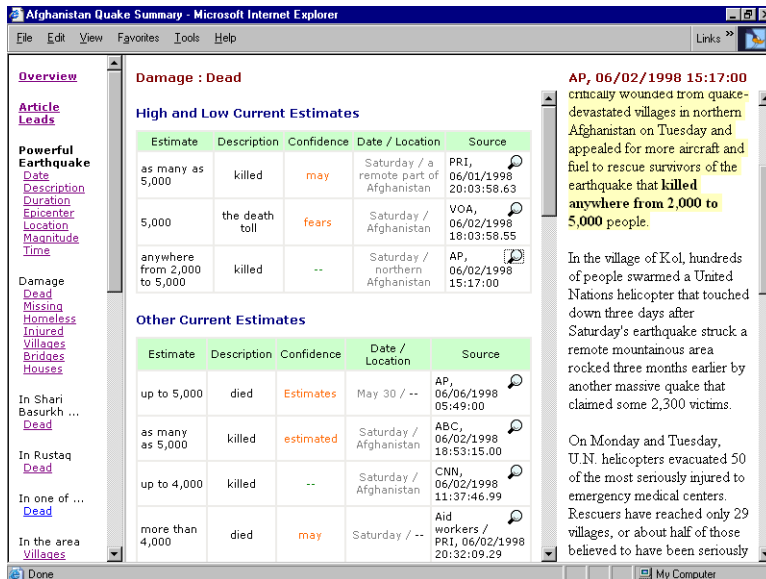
Afghanistan Quake Summary - Microsoft Internet Explorer

File Edit View Favorites Tools Help

Links »

Overview

Article Leads

Powerful Earthquake
Date
Description
Duration
Epicenter
Location
Magnitude
Time

Damage
Dead
Missing
Homeless
Injured
Villages
Bridges
Houses

In Shari Basurkh ...
Dead

In Rustaq
Dead

In one of ...
Dead

In the area
Villages

Damage : Dead

High and Low Current Estimates

| Estimate | Description | Confidence | Date / Location | Source |
|---|---|---|---|---|
| as many as 5,000 | killed | may | Saturday / a remote part of Afghanistan | PRI, 06/01/1998 20:03:58.63 |
| 5,000 | the death toll | fears | Saturday / Afghanistan | VOA, 06/02/1998 18:03:58.55 |
| anywhere from 2,000 to 5,000 | killed | -- | Saturday / northern Afghanistan | AP, 06/02/1998 15:17:00 |

Other Current Estimates

| Estimate | Description | Confidence | Date / Location | Source |
|---|---|---|---|---|
| up to 5,000 | died | Estimates | May 30 / -- | AP, 06/06/1998 05:49:00 |
| as many as 5,000 | killed | estimated | Saturday / Afghanistan | ABC, 06/02/1998 18:53:15.00 |
| up to 4,000 | killed | -- | Saturday / Afghanistan | CNN, 06/02/1998 11:37:46.99 |
| more than 4,000 | died | may | Saturday / -- | Aid workers / PRI, 06/02/1998 20:32:09.29 |

AP, 06/02/1998 15:17:00

critically wounded from quake-devastated villages in northern Afghanistan on Tuesday and appealed for more aircraft and fuel to rescue survivors of the earthquake that killed anywhere from 2,000 to 5,000 people.

In the village of Kol, hundreds of people swarmed a United Nations helicopter that touched down three days after Saturday's earthquake struck a remote mountainous area rocked three months earlier by another massive quake that claimed some 2,300 victims.

On Monday and Tuesday, U.N. helicopters evacuated 50 of the most seriously injured to emergency medical centers. Rescuers have reached only 29 villages, or about half of those believed to have been seriously

Done

My Computer